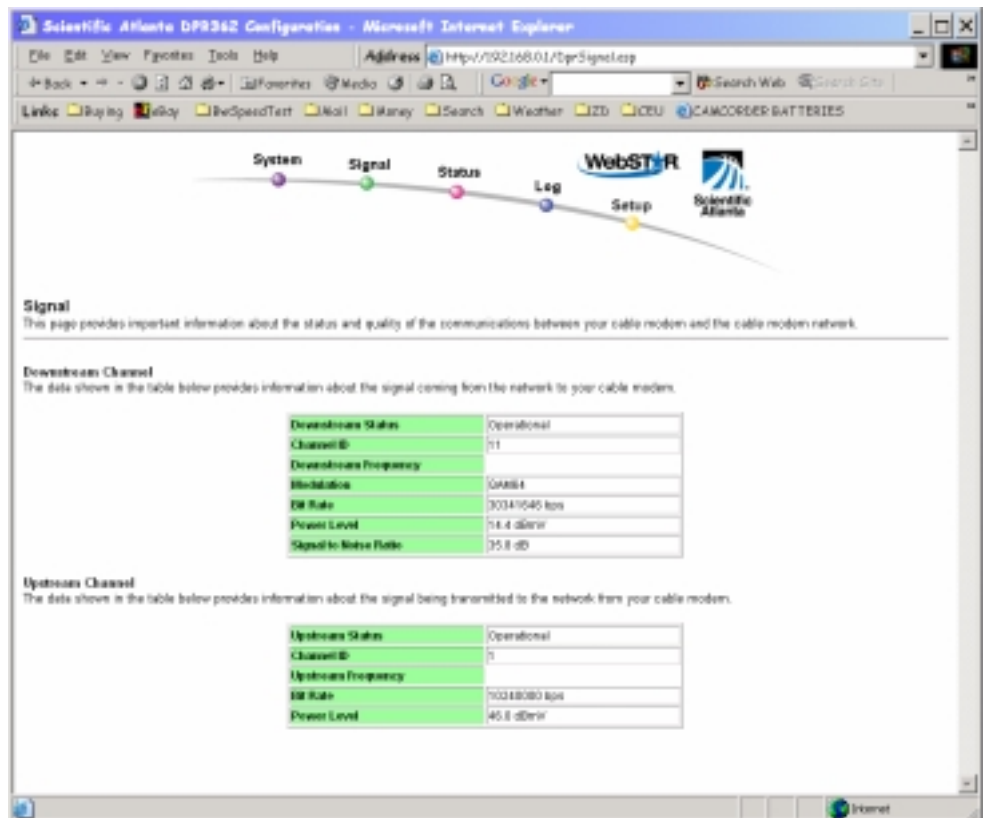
Scientific Atlanta DPR362 Configuration - Microsoft Internet Explorer

File Edit View Favorites Tools Help

Address http://192.168.0.1/DprSignal.asp

Back Favorites Media Google Search Web Search Site

Links Buying eBay BwSpeedTest Mail Money Search Weather IZD CEU CAMCORDER BATTERIES

System Signal Status Log Setup

WebSTAR

Scientific Atlanta

Signal

This page provides important information about the status and quality of the communications between your cable modem and the cable modem network.

Downstream Channel

The data shown in the table below provides information about the signal coming from the network to your cable modem.

| Downstream Status | Operational |
|---|---|
| Channel ID | 11 |
| Downstream Frequency | |
| Modulation | QAM64 |
| Bit Rate | 30341646 bps |
| Power Level | 14.4 dBmV |
| Signal to Noise Ratio | 35.8 dB |

Upstream Channel

The data shown in the table below provides information about the signal being transmitted to the network from your cable modem.

| Upstream Status | Operational |
|---|---|
| Channel ID | 1 |
| Upstream Frequency | |
| Bit Rate | 10240000 bps |
| Power Level | 46.8 dBmV |

Internet